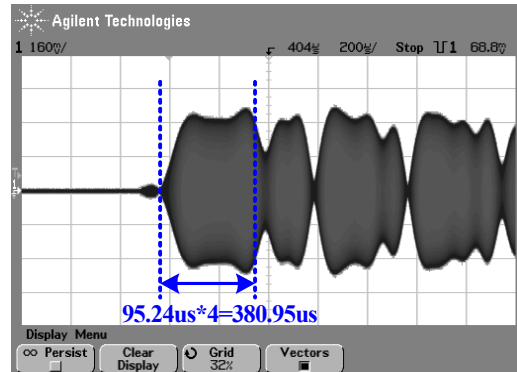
Agilent Technologies
1 160$\mathrm{\overline{v}}$/ 404$\mathrm{\overline{s}}$ 200$\mathrm{\overline{s}}$/ Stop 1 68.8$\mathrm{\overline{v}}$

95.24us*4=380.95us

Display Menu
∞ Persist
Clear Display
Grid 32%
Vectors